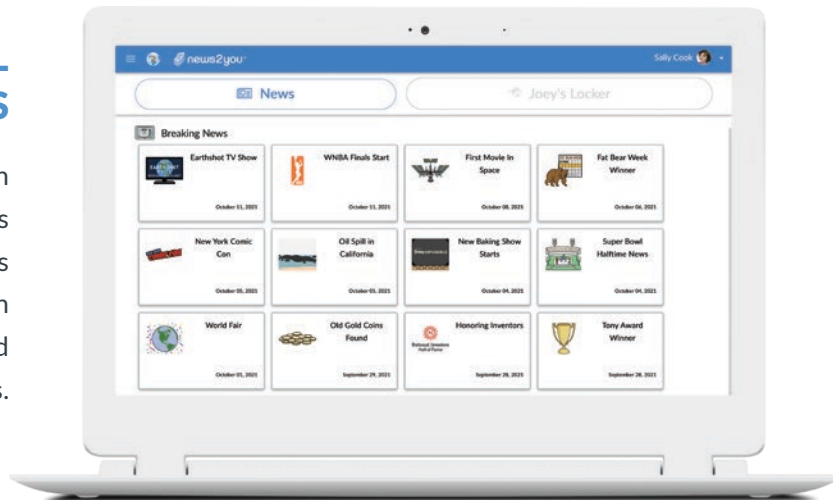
s

n
s
s
n
d
s.

news2you

Sally Cook

News

Joey's Locker

Breaking News

Earthshot TV Show
October 11, 2021

WNBA Finals Start
October 11, 2021

First Movie In Space
October 08, 2021

Fat Bear Week Winner
October 06, 2021

New York Comic Con
October 05, 2021

Oil Spill in California
October 05, 2021

New Baking Show Starts
October 04, 2021

Super Bowl Halftime News
October 04, 2021

World Fair
October 01, 2021

Old Gold Coins Found
September 29, 2021

Honoring Inventors
September 28, 2021

Tony Award Winner
September 28, 2021